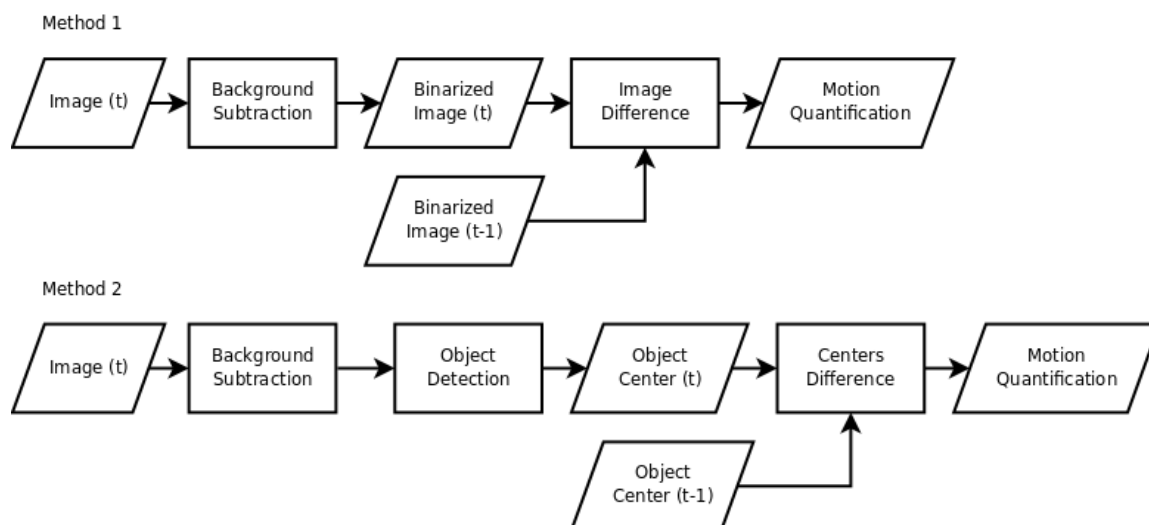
Method 1

Image (t)

Background Subtraction

Binarized Image (t)

Image Difference

Motion Quantification

Binarized Image (t-1)

Method 2

Image (t)

Background Subtraction

Object Detection

Object Center (t)

Centers Difference

Motion Quantification

Object Center (t-1)